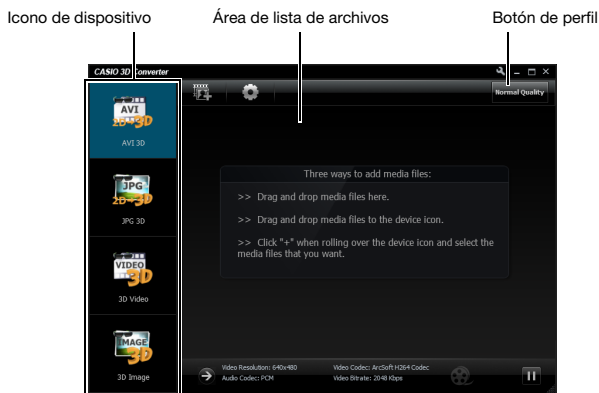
Icono de dispositivo

Área de lista de archivos

Botón de perfil

CASIO 3D Converter

Normal Quality

AVI 2D 3D

AVI 3D

JPG 2D 3D

JPG 3D

VIDEO 3D

3D Video

IMAGE 3D

3D Image

Three ways to add media files:

>> Drag and drop media files here.

>> Drag and drop media files to the device icon.

>> Click "+" when rolling over the device icon and select the media files that you want.

Video Resolution: 640x480
Audio Codec: PCM

Video Codec: ArcSoft H264 Codec
Video Bitrate: 2048 Kbps